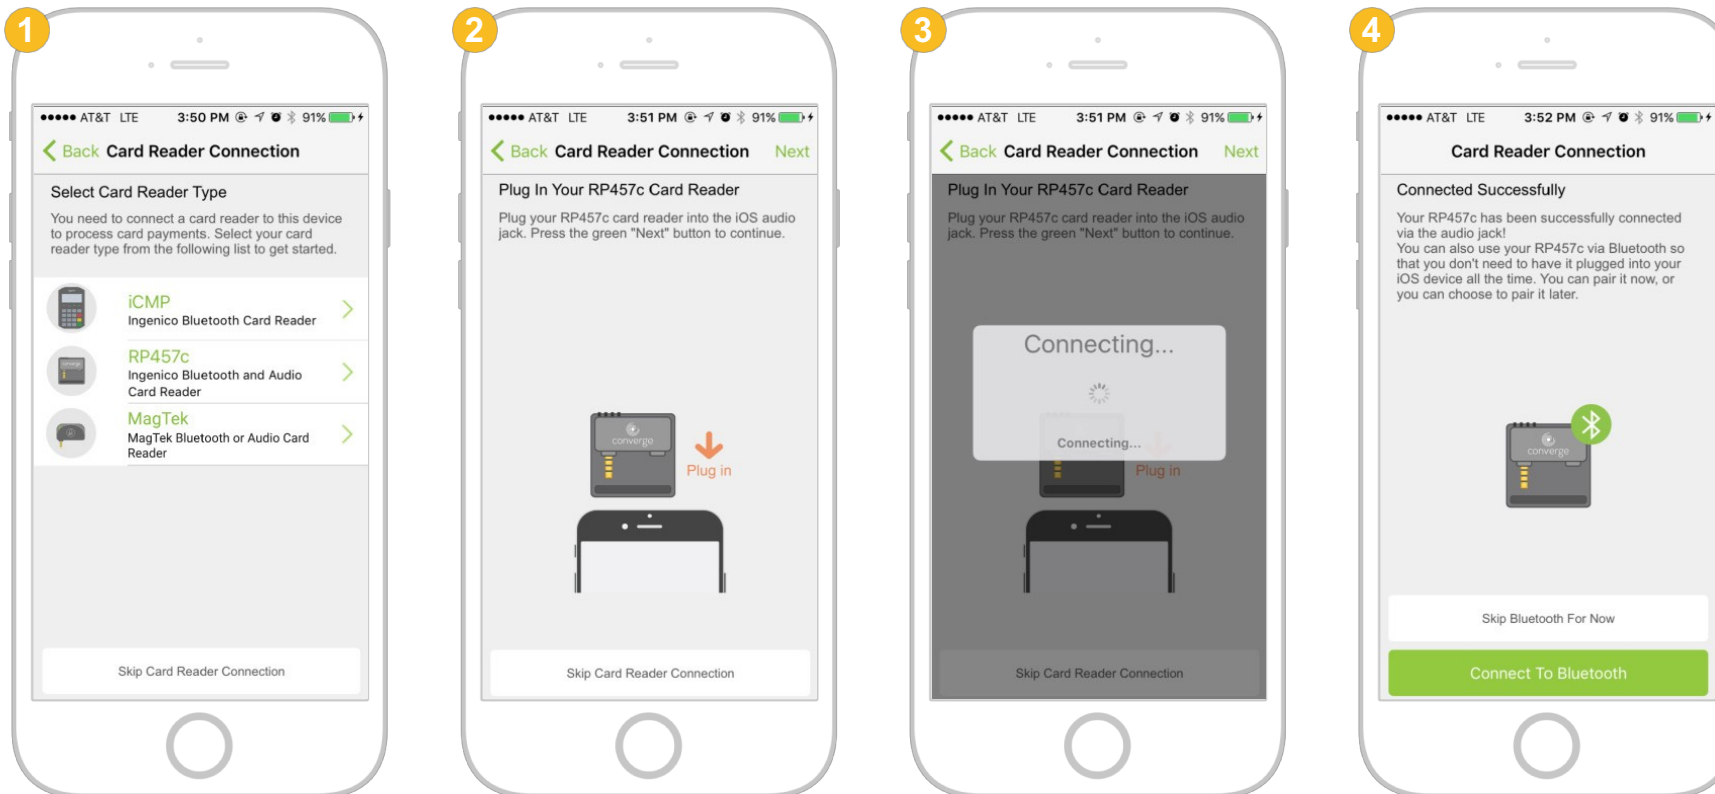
1

●●●●● AT&T LTE 3:50 PM 91%

Back Card Reader Connection

Select Card Reader Type

You need to connect a card reader to this device to process card payments. Select your card reader type from the following list to get started.

iCMP
Ingenico Bluetooth Card Reader

RP457c
Ingenico Bluetooth and Audio Card Reader

MagTek
MagTek Bluetooth or Audio Card Reader

Skip Card Reader Connection

2

●●●●● AT&T LTE 3:51 PM 91%

Back Card Reader Connection Next

Plug In Your RP457c Card Reader

Plug your RP457c card reader into the iOS audio jack. Press the green "Next" button to continue.

converge

Plug in

Skip Card Reader Connection

3

●●●●● AT&T LTE 3:51 PM 91%

Back Card Reader Connection Next

Plug In Your RP457c Card Reader

Plug your RP457c card reader into the iOS audio jack. Press the green "Next" button to continue.

Connecting...

Connecting...

Plug in

Skip Card Reader Connection

4

●●●●● AT&T LTE 3:52 PM 91%

Card Reader Connection

Connected Successfully

Your RP457c has been successfully connected via the audio jack!
You can also use your RP457c via Bluetooth so that you don't need to have it plugged into your iOS device all the time. You can pair it now, or you can choose to pair it later.

converge

Skip Bluetooth For Now

Connect To Bluetooth